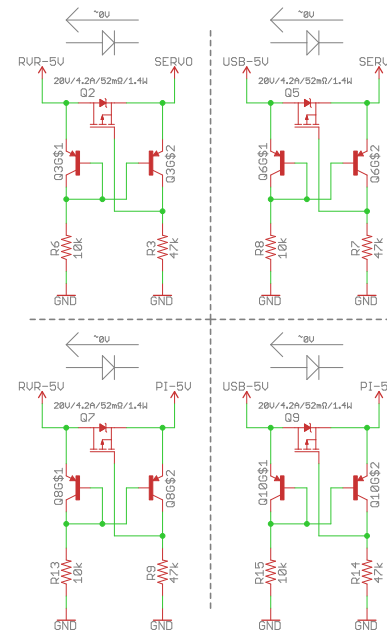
~0V
RVR-5V
SERVO
20V/4.2A/52mΩ/1.4W
Q2
Q3G$1
Q3G$2
R6 10k
R3 47k
GND
GND

~0V
USB-5V
SERV
20V/4.2A/52mΩ/1.4W
Q5
Q6G$1
Q6G$2
R8 10k
R7 47k
GND
GND

~0V
RVR-5V
PI-5V
20V/4.2A/52mΩ/1.4W
Q7
Q8G$1
Q8G$2
R13 10k
R9 47k
GND
GND

~0V
USB-5V
PI-5
20V/4.2A/52mΩ/1.4W
Q9
Q10G$1
Q10G$2
R15 10k
R14 47k
GND
GND